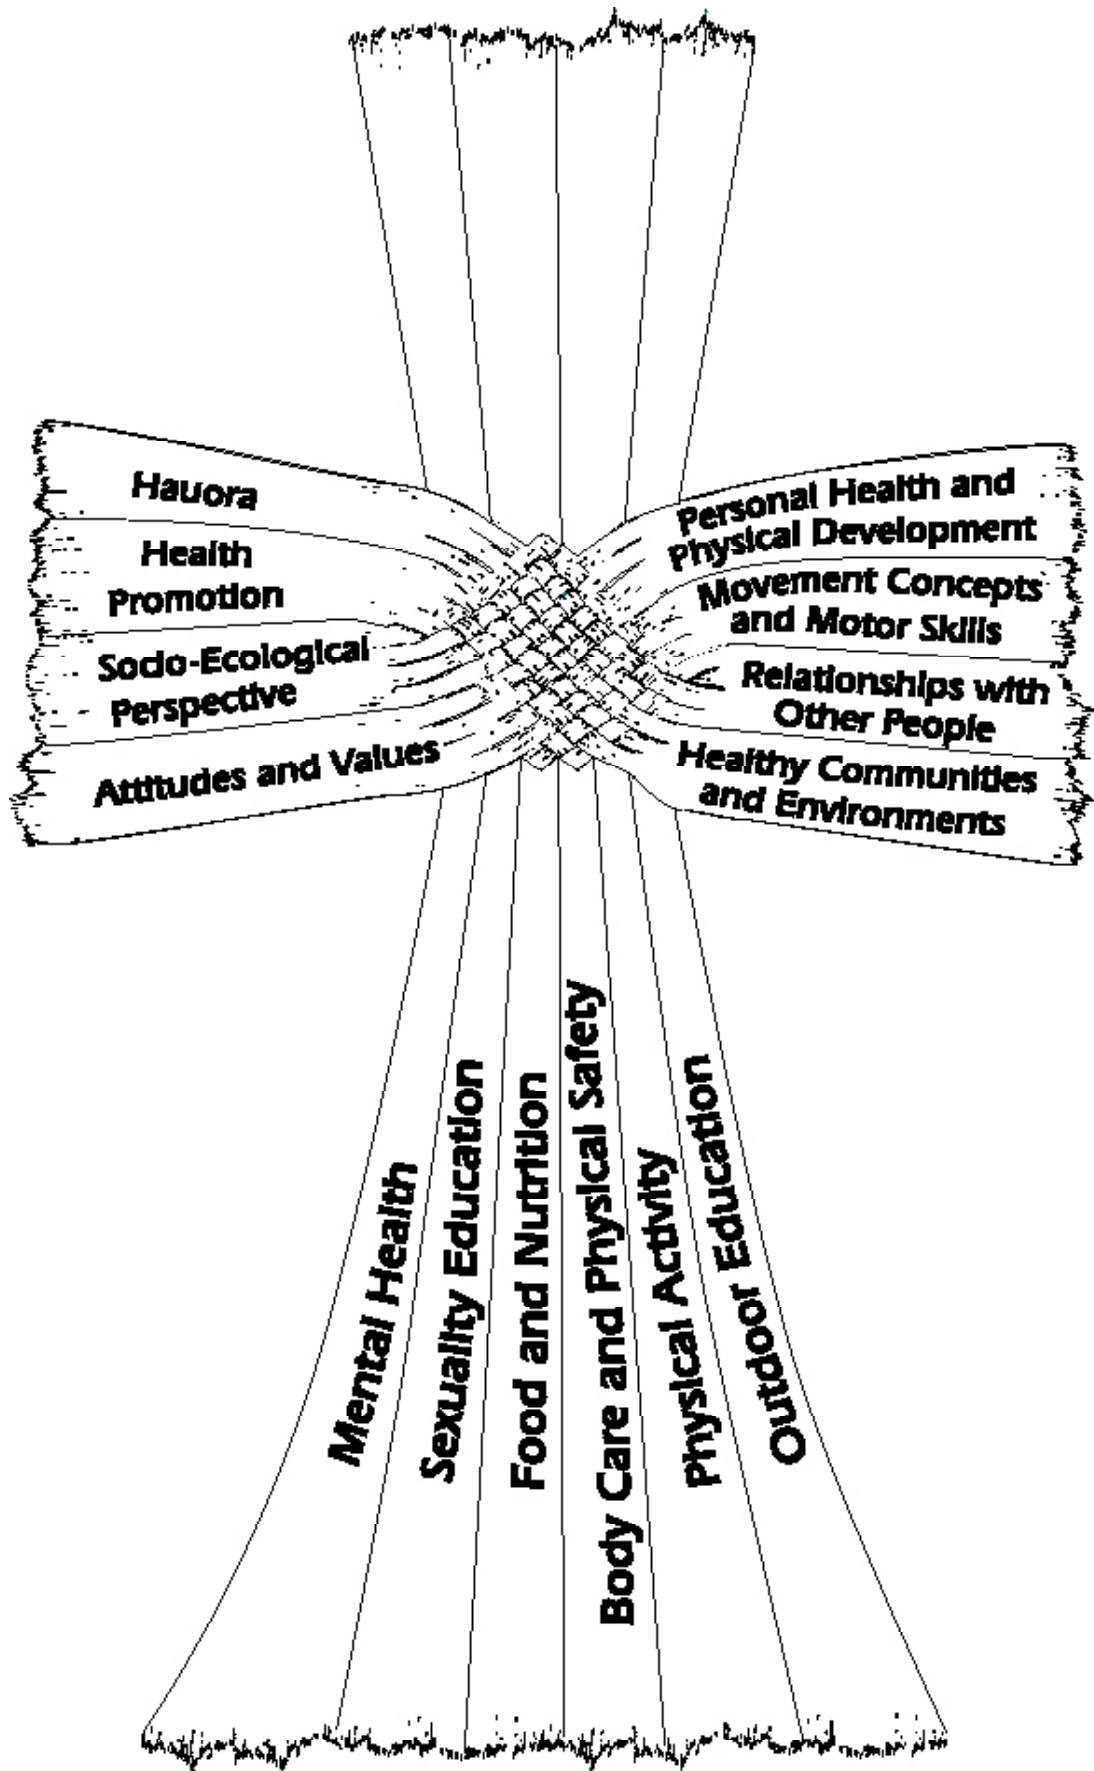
Hauora

Health Promotion

Socio-Ecological Perspective

Attitudes and Values

Personal Health and Physical Development

Movement Concepts and Motor Skills

Relationships with Other People

Healthy Communities and Environments

Mental Health

Sexuality Education

Food and Nutrition

Body Care and Physical Safety

Physical Activity

Outdoor Education